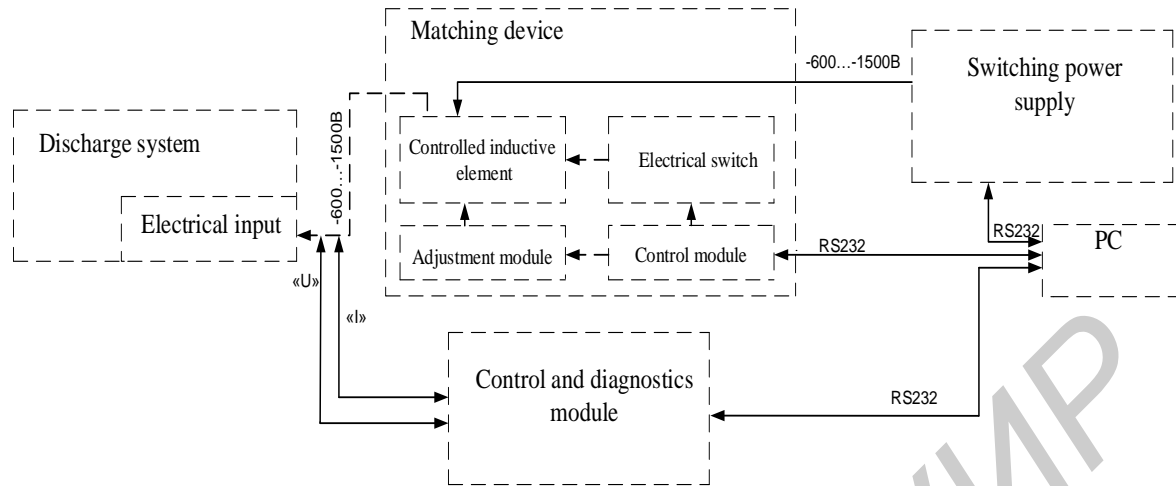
Matching device

-600…-1500B

Switching power supply

Discharge system

Controlled inductive element

Electrical switch

-600…-1500B

Electrical input

Adjustment module

Control module

RS232

RS232

PC

«U»

«I»

Control and diagnostics module

RS232

ИМР